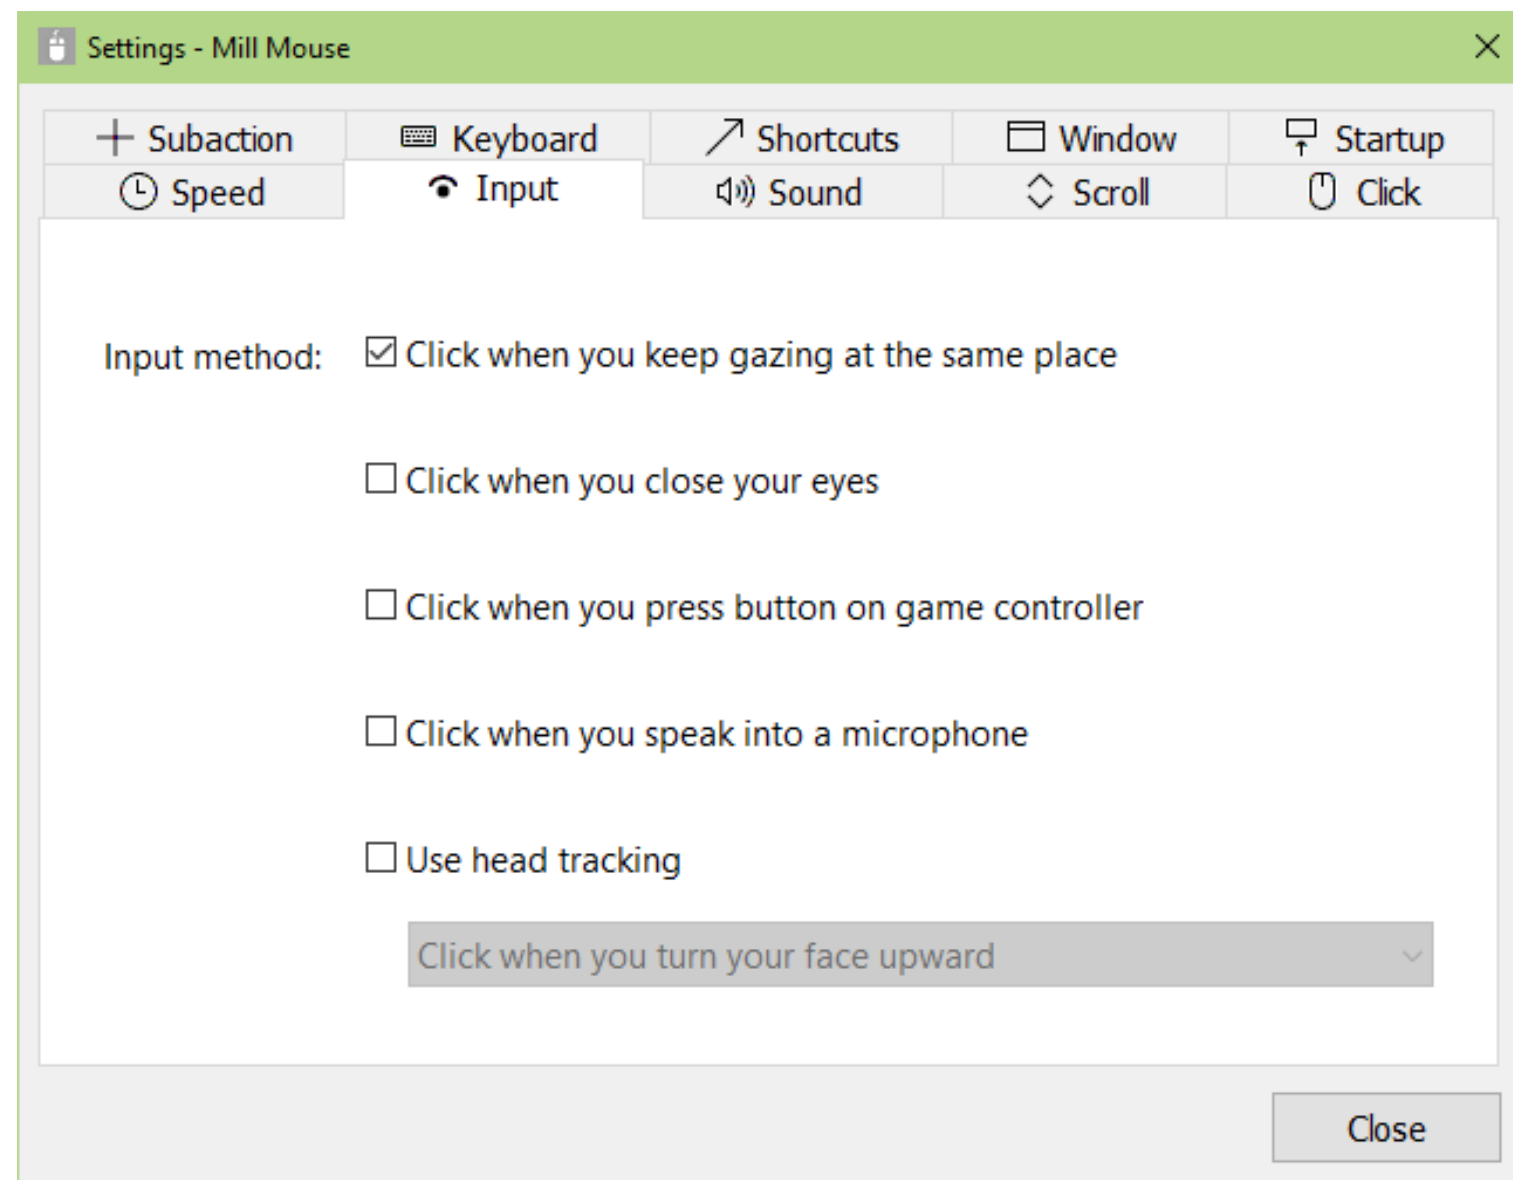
Settings - Mill Mouse

Subaction | Keyboard | Shortcuts | Window | Startup
Speed | Input | Sound | Scroll | Click

Input method: ☑ Click when you keep gazing at the same place

☐ Click when you close your eyes

☐ Click when you press button on game controller

☐ Click when you speak into a microphone

☐ Use head tracking

Click when you turn your face upward

Close